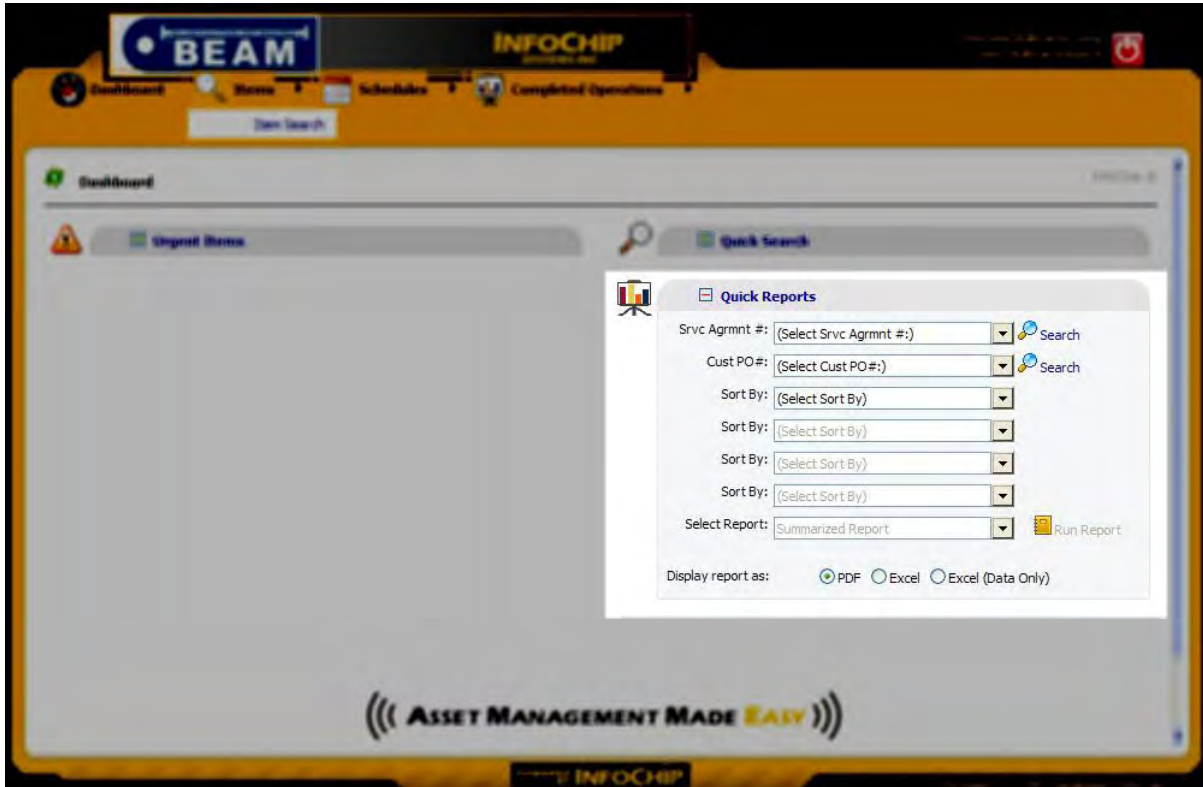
BEAM

INFOCHIP

Dashboard Items Schedules Completed Operations

Item Search

Dashboard

Urgent Items

Quick Search

Quick Reports

Srvc Agrmnt #: (Select Srvc Agrmnt #:) Search

Cust PO#: (Select Cust PO#:) Search

Sort By: (Select Sort By)

Sort By: (Select Sort By)

Sort By: (Select Sort By)

Sort By: (Select Sort By)

Select Report: Summarized Report Run Report

Display report as: PDF Excel Excel (Data Only)

((( ASSET MANAGEMENT MADE EASY )))

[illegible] INFOCHIP